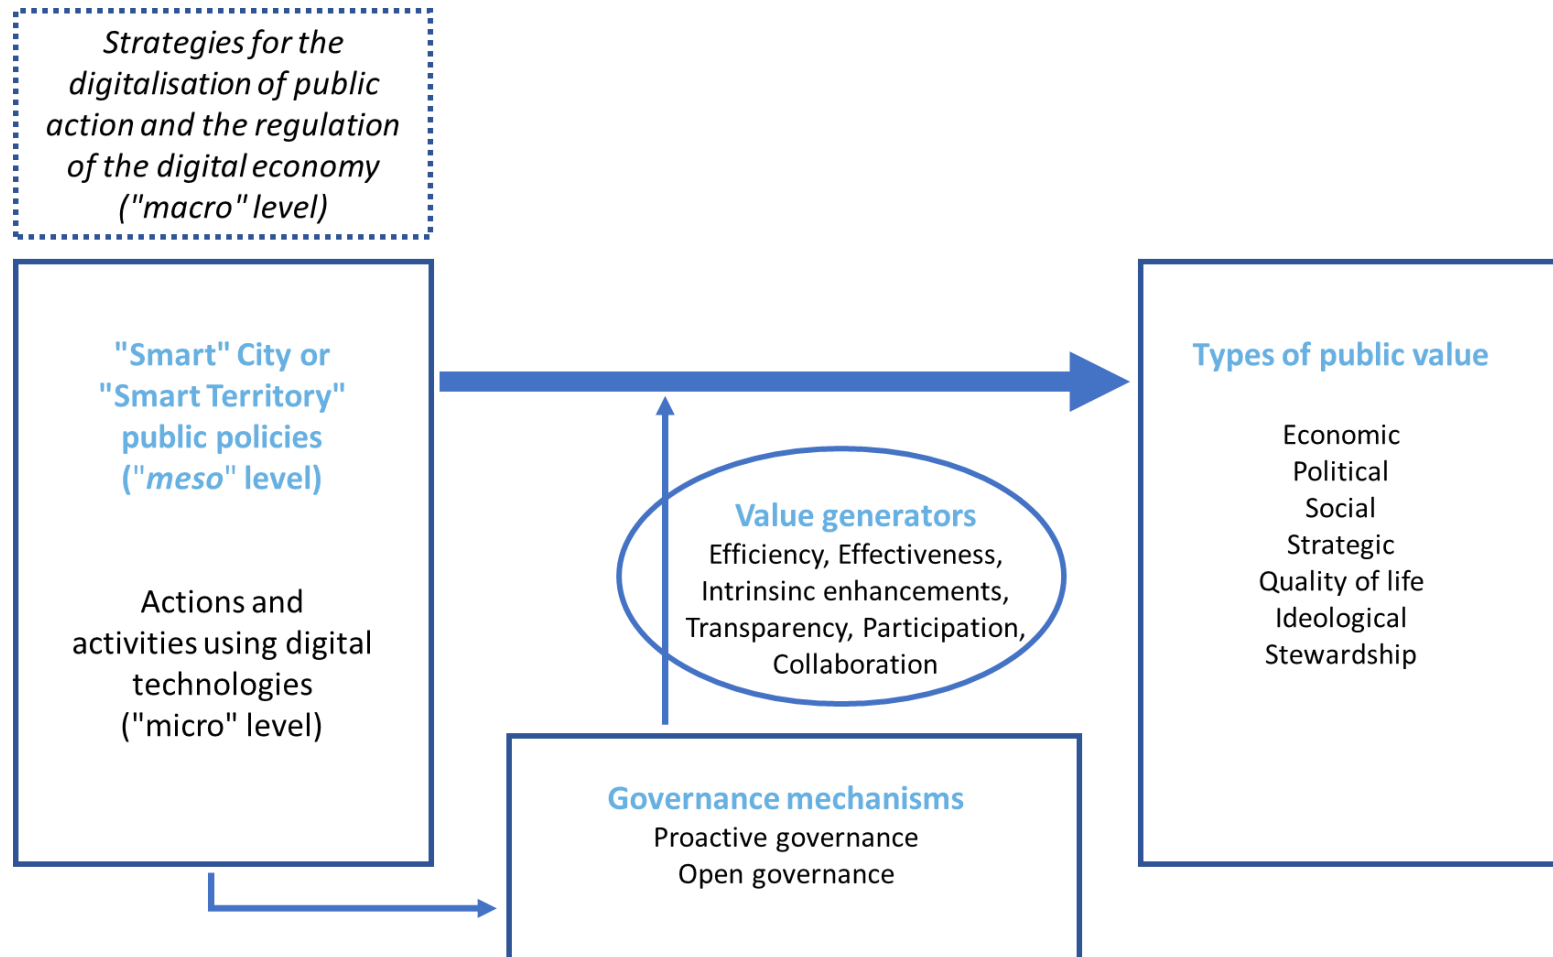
Strategies for the digitalisation of public action and the regulation of the digital economy ("macro" level)

"Smart" City or "Smart Territory" public policies ("*meso*" level)

Actions and activities using digital technologies ("micro" level)

Value generators
Efficiency, Effectiveness, Intrinsinc enhancements, Transparency, Participation, Collaboration

Governance mechanisms
Proactive governance
Open governance

Types of public value

Economic
Political
Social
Strategic
Quality of life
Ideological
Stewardship